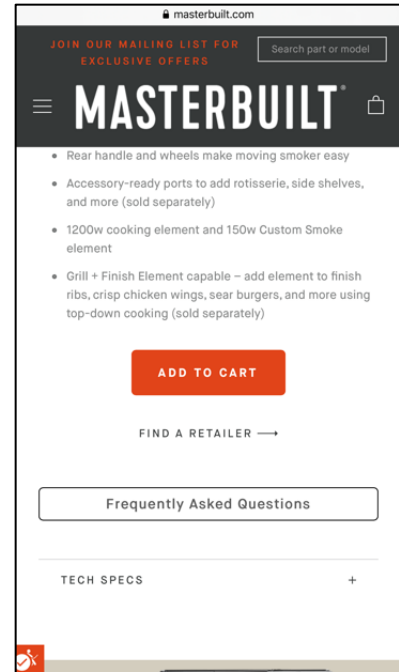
masterbuilt.com

JOIN OUR MAILING LIST FOR EXCLUSIVE OFFERS

Search part or model

MASTERBUILT

• Rear handle and wheels make moving smoker easy

• Accessory-ready ports to add rotisserie, side shelves, and more (sold separately)

• 1200w cooking element and 150w Custom Smoke element

• Grill + Finish Element capable – add element to finish ribs, crisp chicken wings, sear burgers, and more using top-down cooking (sold separately)

ADD TO CART

FIND A RETAILER ⟶

Frequently Asked Questions

TECH SPECS +